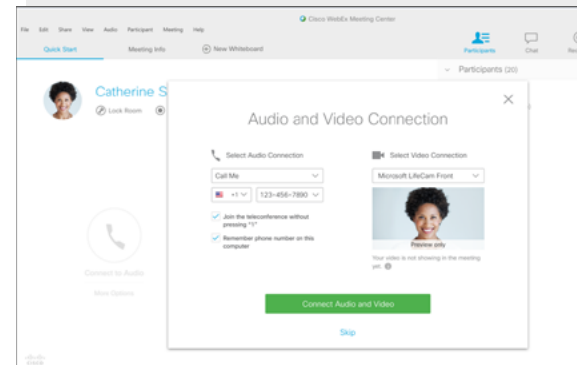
File Edit Share View Audio Participant Meeting Help

Cisco WebEx Meeting Center

Quick Start Meeting Info New Whiteboard

Participants Chat

Participants (20)

Catherine S

Lock Room

Connect to Audio

More Options

Audio and Video Connection

Select Audio Connection

Call Me

+1 123-456-7890

Join the teleconference without pressing "1"

Remember phone number on this computer

Select Video Connection

Microsoft LifeCam Front

Preview only

Your video is not showing in the meeting yet.

Connect Audio and Video

Skip